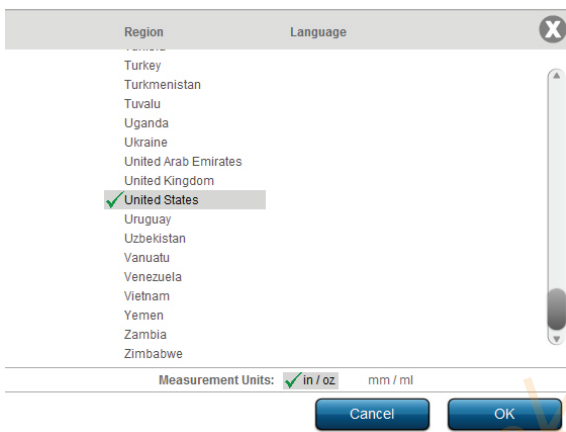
Region Language

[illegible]
Turkey
Turkmenistan
Tuvalu
Uganda
Ukraine
United Arab Emirates
United Kingdom
United States
Uruguay
Uzbekistan
Vanuatu
Venezuela
Vietnam
Yemen
Zambia
Zimbabwe

Measurement Units: in / oz mm / ml

Cancel OK